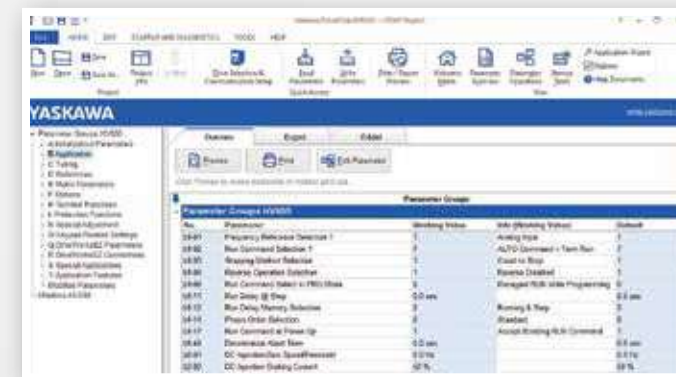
FILE HOME EDIT STARTUP AND DIAGNOSTICS TOOLS HELP

YASKAWA

Overview Export Edited

Preview Print Edit Parameter

Parameter Groups

Parameter Groups HV600

| No. | Parameter | Working Value | Info (Working Values) | Default |
|---|---|---|---|---|
| b1-01 | Frequency Reference Selection 1 | 1 | Analog Input | 1 |
| b1-02 | Run Command Selection 1 | 1 | AUTO Command + Term Run | 1 |
| b1-03 | Stopping Method Selection | 1 | Coast to Stop | 1 |
| b1-04 | Reverse Operation Selection | 1 | Reverse Disabled | 1 |
| b1-08 | Run Command Select in PRG Mode | 0 | Disregard RUN while Programming | 0 |
| b1-11 | Run Delay @ Stop | 0.0 sec | | 0.0 sec |
| b1-12 | Run Delay Memory Selection | 0 | Running & Stop | 0 |
| b1-14 | Phase Order Selection | 0 | Standard | 0 |
| b1-17 | Run Command at Power Up | 1 | Accept Existing RUN Command | 1 |
| b2-01 | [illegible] | 0.0 sec | | 0.0 sec |
| b2-01 | DC Injection/Zero SpeedThreshold | 0.5 Hz | | 0.5 Hz |
| b2-02 | DC Injection Braking Current | 50 % | | 50 % |